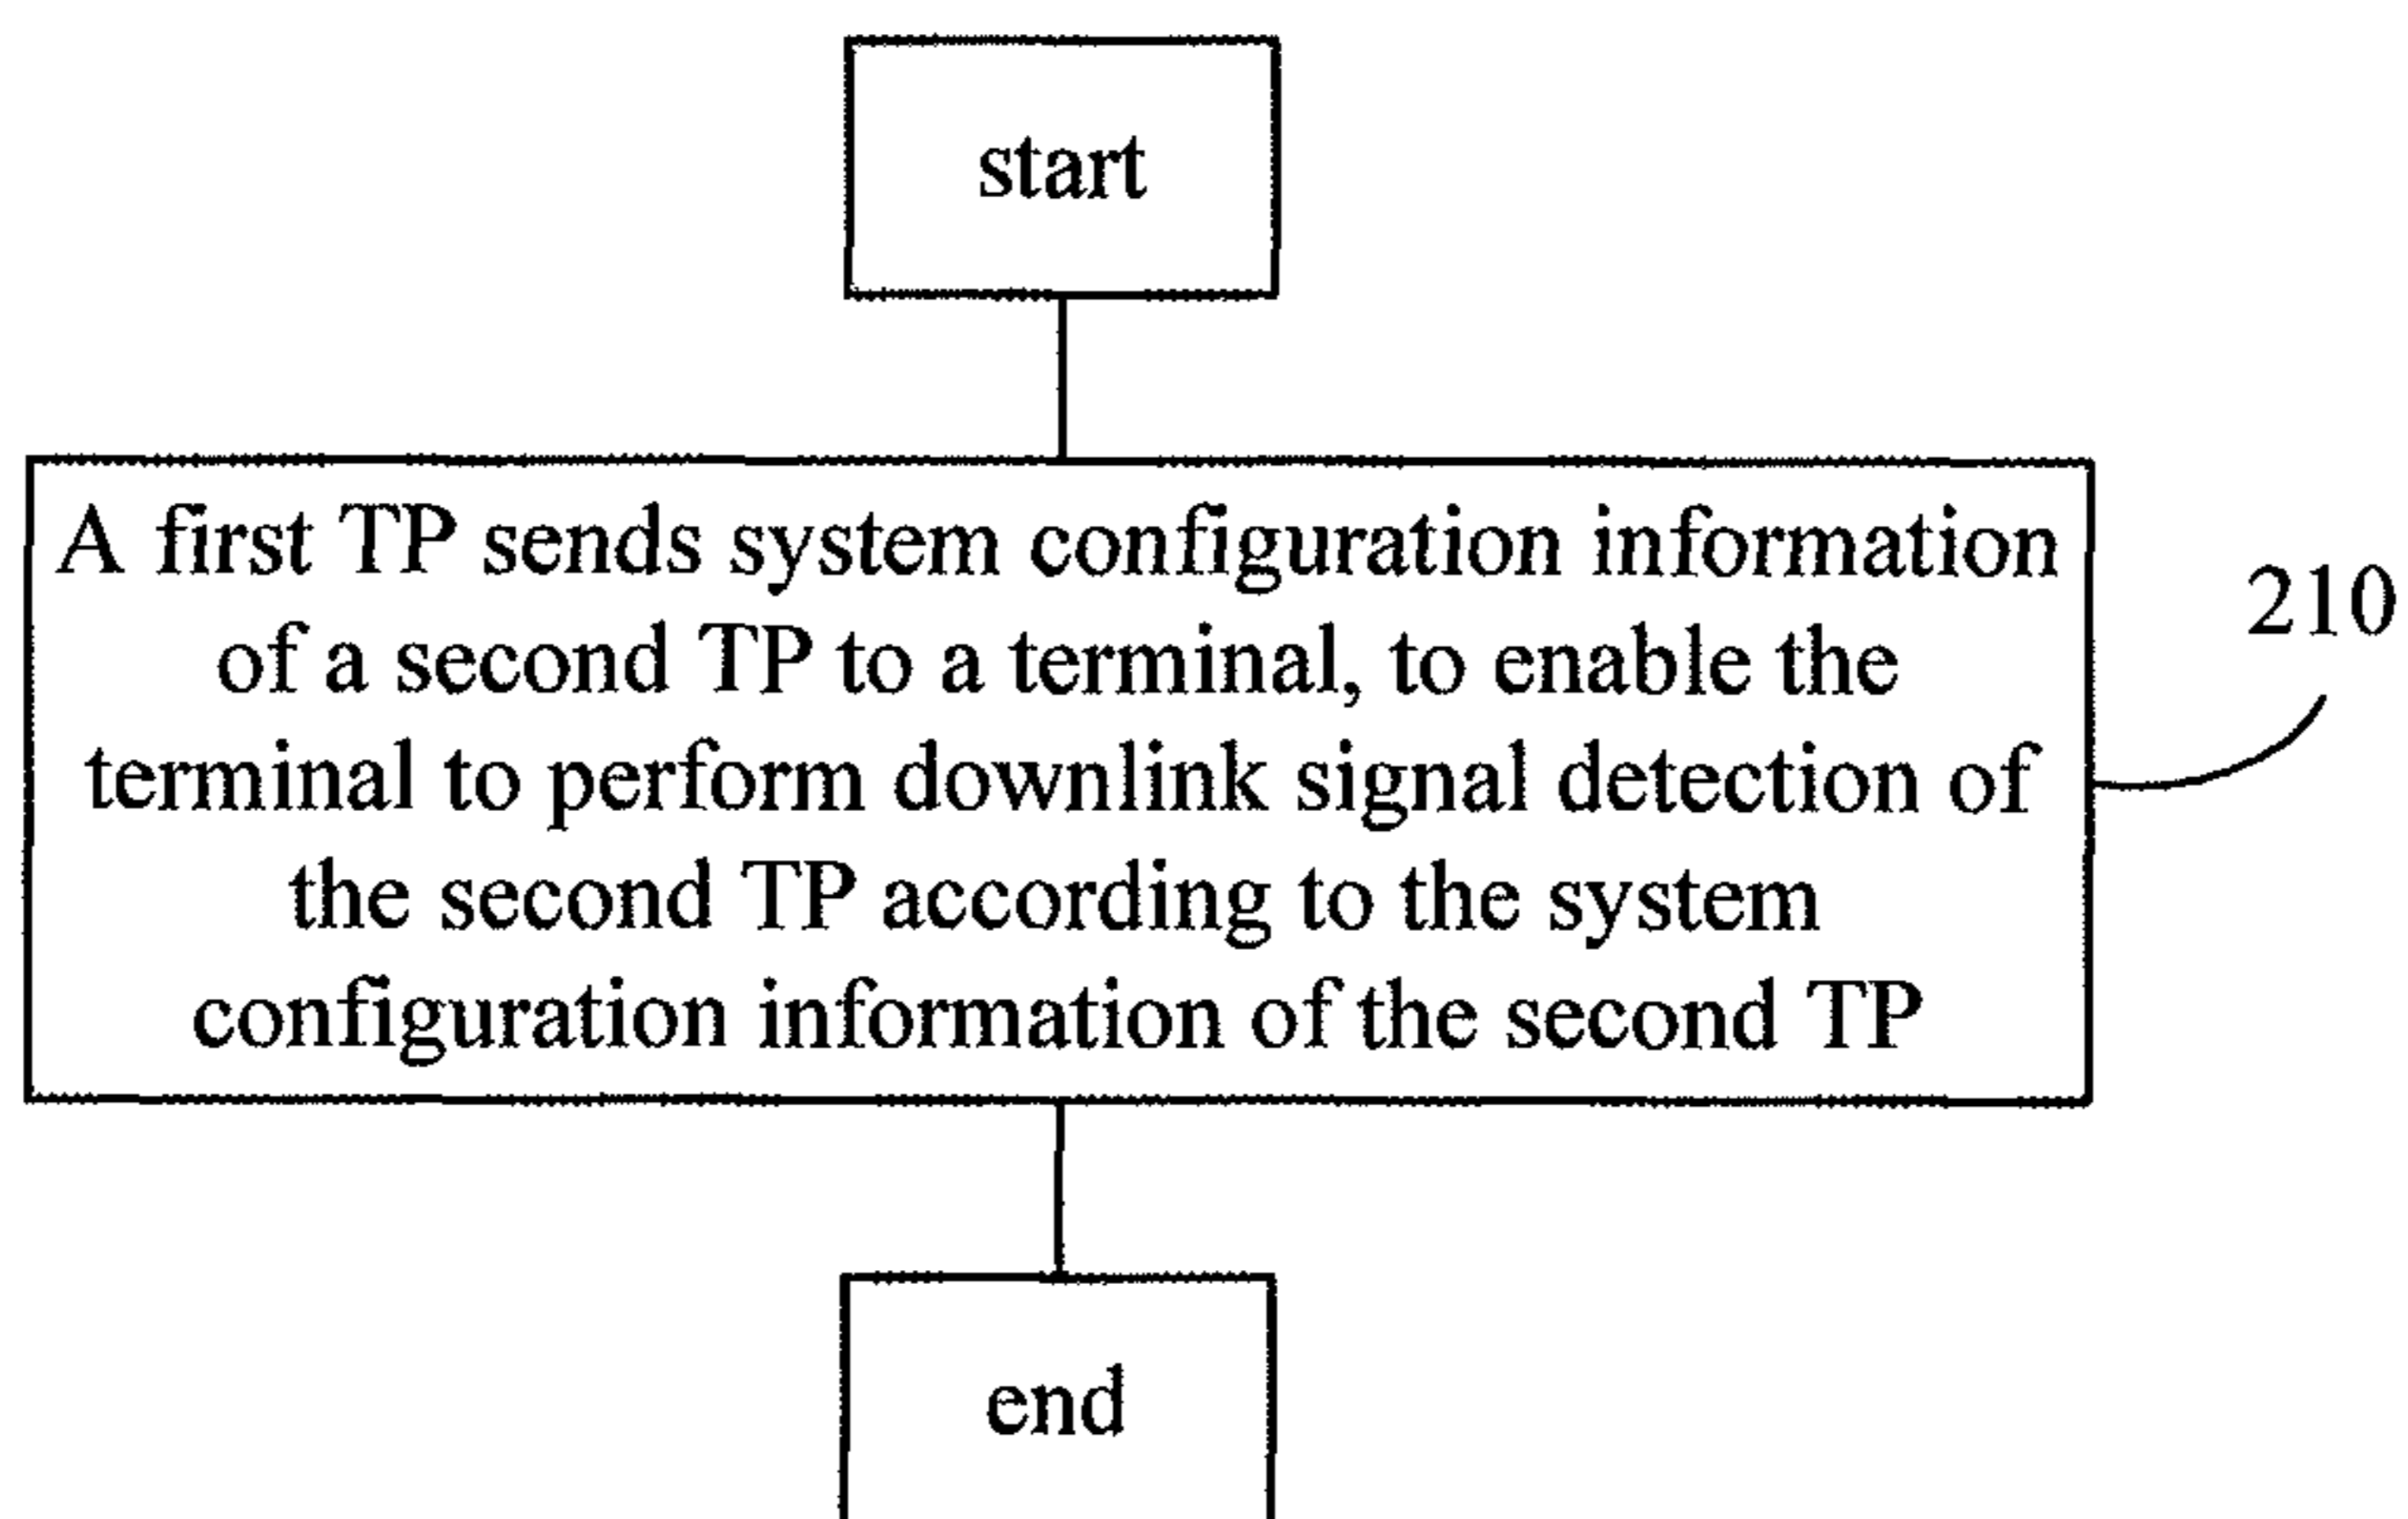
start

A first TP sends system configuration information of a second TP to a terminal, to enable the terminal to perform downlink signal detection of the second TP according to the system configuration information of the second TP

210

end